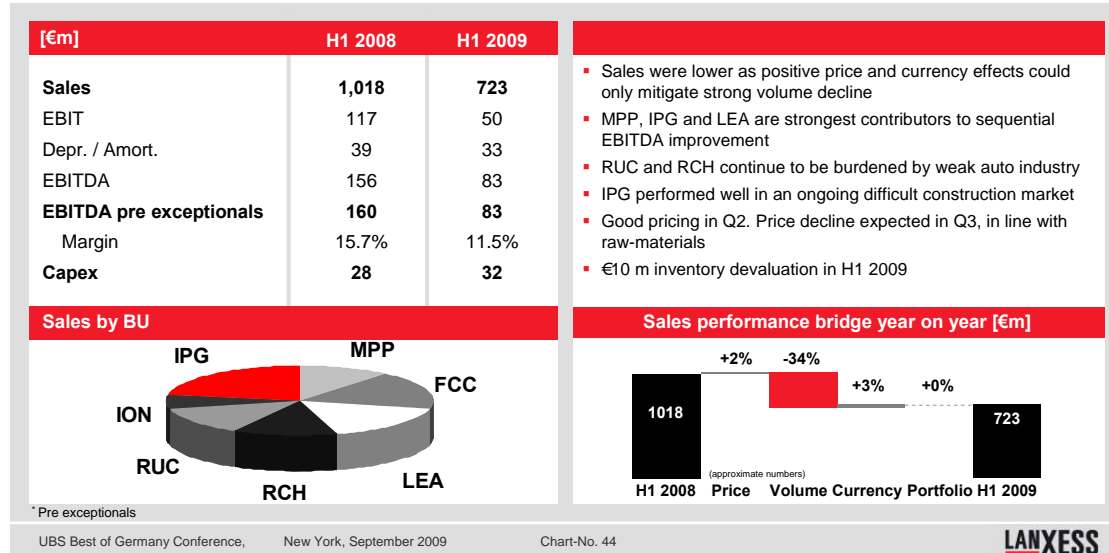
| [€m] | H1 2008 | H1 2009 |
|---|---|---|
| **Sales** | **1,018** | **723** |
| EBIT | 117 | 50 |
| Depr. / Amort. | 39 | 33 |
| EBITDA | 156 | 83 |
| **EBITDA pre exceptionals** | **160** | **83** |
| Margin | 15.7% | 11.5% |
| **Capex** | **28** | **32** |

- Sales were lower as positive price and currency effects could only mitigate strong volume decline
- MPP, IPG and LEA are strongest contributors to sequential EBITDA improvement
- RUC and RCH continue to be burdened by weak auto industry
- IPG performed well in an ongoing difficult construction market
- Good pricing in Q2. Price decline expected in Q3, in line with raw-materials
- €10 m inventory devaluation in H1 2009

Sales by BU

IPG MPP FCC ION RUC RCH LEA

Sales performance bridge year on year [€m]

1018 +2% -34% +3% +0% 723

(approximate numbers)

H1 2008 Price Volume Currency Portfolio H1 2009

* Pre exceptionals

UBS Best of Germany Conference, New York, September 2009 Chart-No. 44

LANXESS